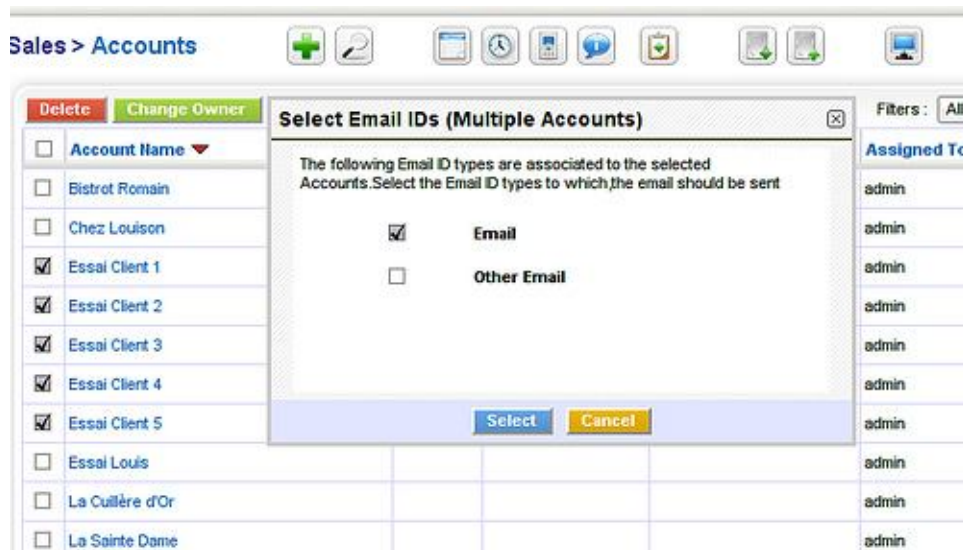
Sales > Accounts

Delete Change Owner

Select Email IDs (Multiple Accounts)

Filters : All

| | Account Name | Assigned To |
|---|---|---|
| ☐ | Bistrot Romain | admin |
| ☐ | Chez Louison | admin |
| ☑ | Essai Client 1 | admin |
| ☑ | Essai Client 2 | admin |
| ☑ | Essai Client 3 | admin |
| ☑ | Essai Client 4 | admin |
| ☑ | Essai Client 5 | admin |
| ☐ | Essai Louis | admin |
| ☐ | La Cuillère d'Or | admin |
| ☐ | La Sainte Dame | admin |

The following Email ID types are associated to the selected Accounts.Select the Email ID types to which,the email should be sent

☑ Email

☐ Other Email

Select Cancel